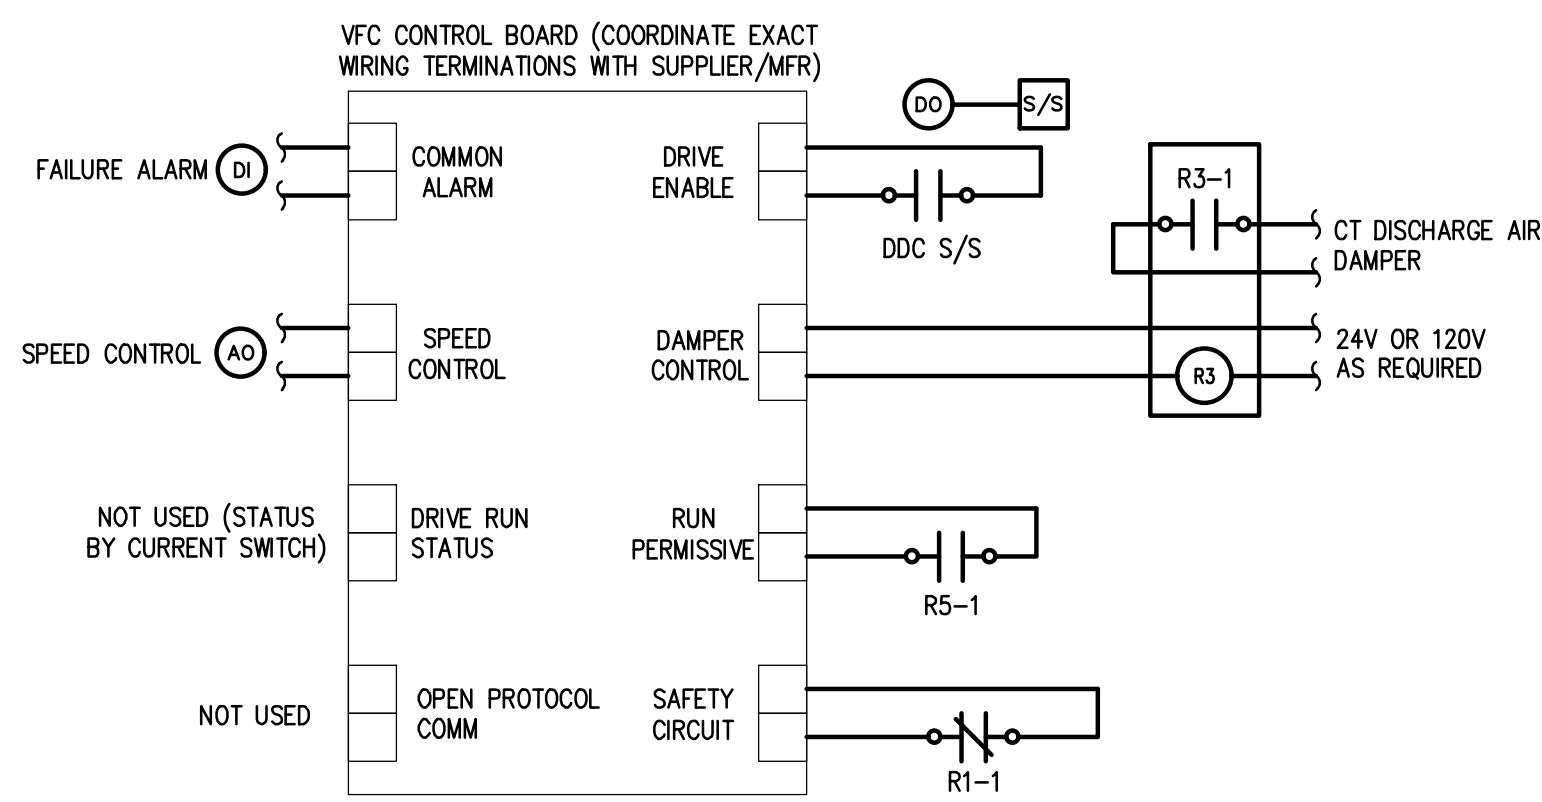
VFC CONTROL BOARD (COORDINATE EXACT WIRING TERMINATIONS WITH SUPPLIER/MFR)

DO

S/S

FAILURE ALARM

DI

COMMON ALARM

DRIVE ENABLE

DDC S/S

R3-1

CT DISCHARGE AIR DAMPER

SPEED CONTROL

AO

SPEED CONTROL

DAMPER CONTROL

24V OR 120V AS REQUIRED

R3

NOT USED (STATUS BY CURRENT SWITCH)

DRIVE RUN STATUS

RUN PERMISSIVE

R5-1

NOT USED

OPEN PROTOCOL COMM

SAFETY CIRCUIT

R1-1